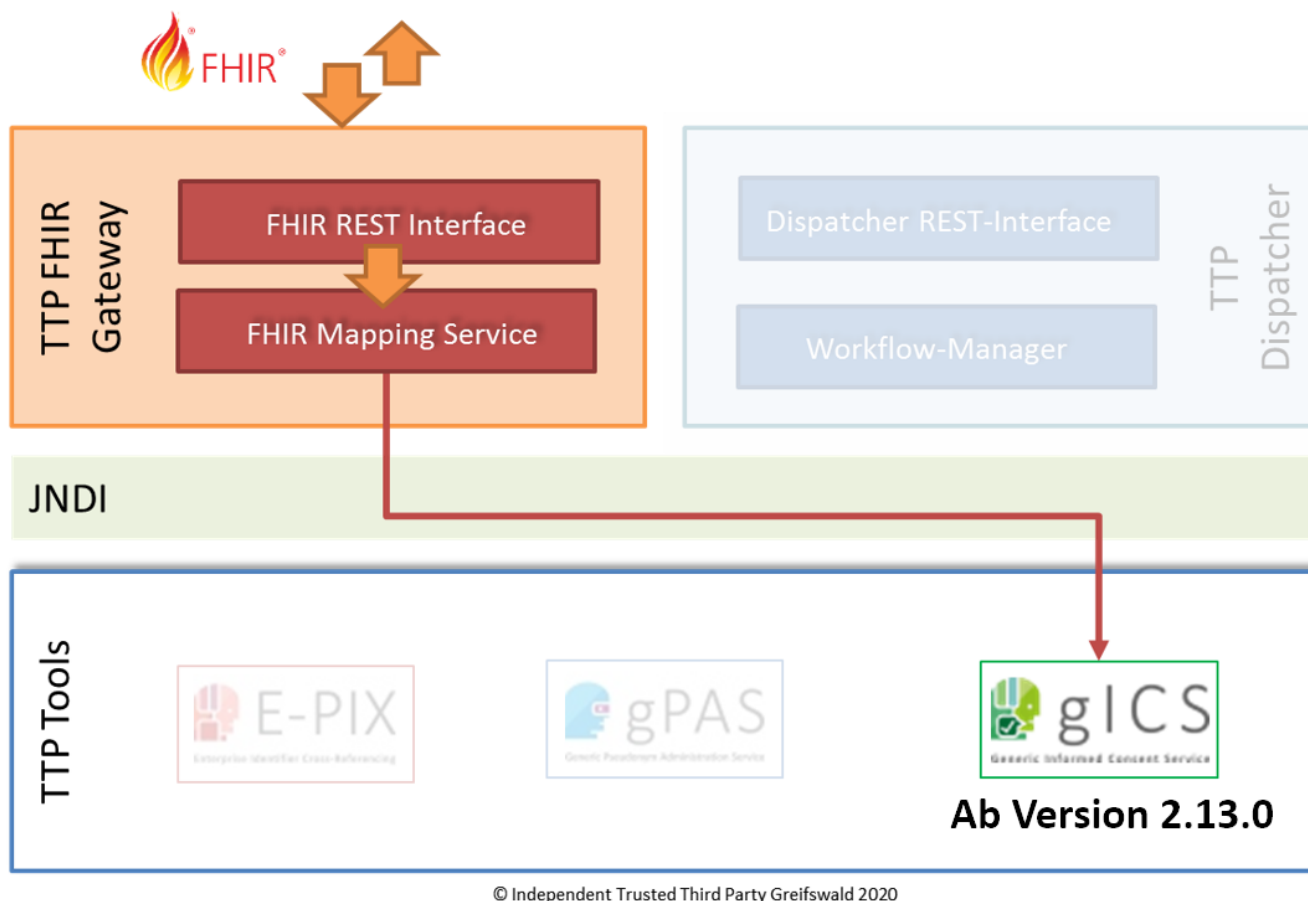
FHIR®

TTP FHIR Gateway

FHIR REST Interface

FHIR Mapping Service

Dispatcher REST-Interface

Workflow-Manager

TTP Dispatcher

JNDI

TTP Tools

E-PIX
Enterprise Identifier Cross-Referencing

gPAS
Generic Pseudonym Administration Service

gICS
Generic Informed Consent Service

Ab Version 2.13.0

© Independent Trusted Third Party Greifswald 2020